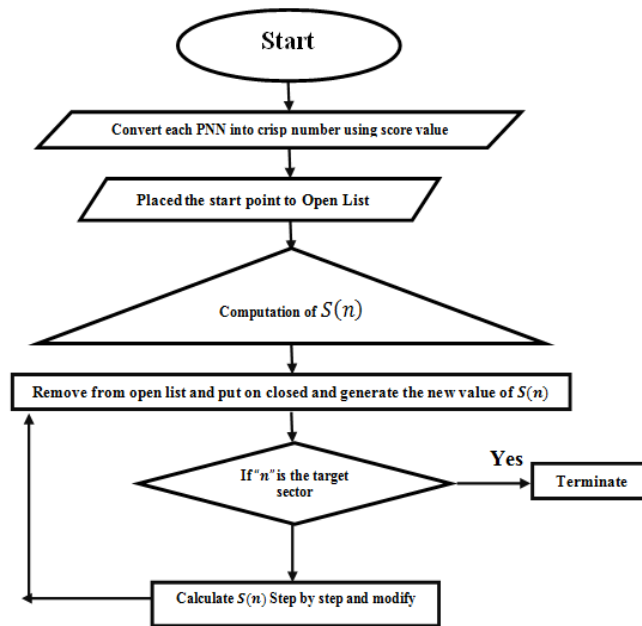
Start

Convert each PNN into crisp number using score value

Placed the start point to Open List

Computation of $S(n)$

Remove from open list and put on closed and generate the new value of $S(n)$

If "$n$" is the target sector

Yes

Terminate

Calculate $S(n)$ Step by step and modify